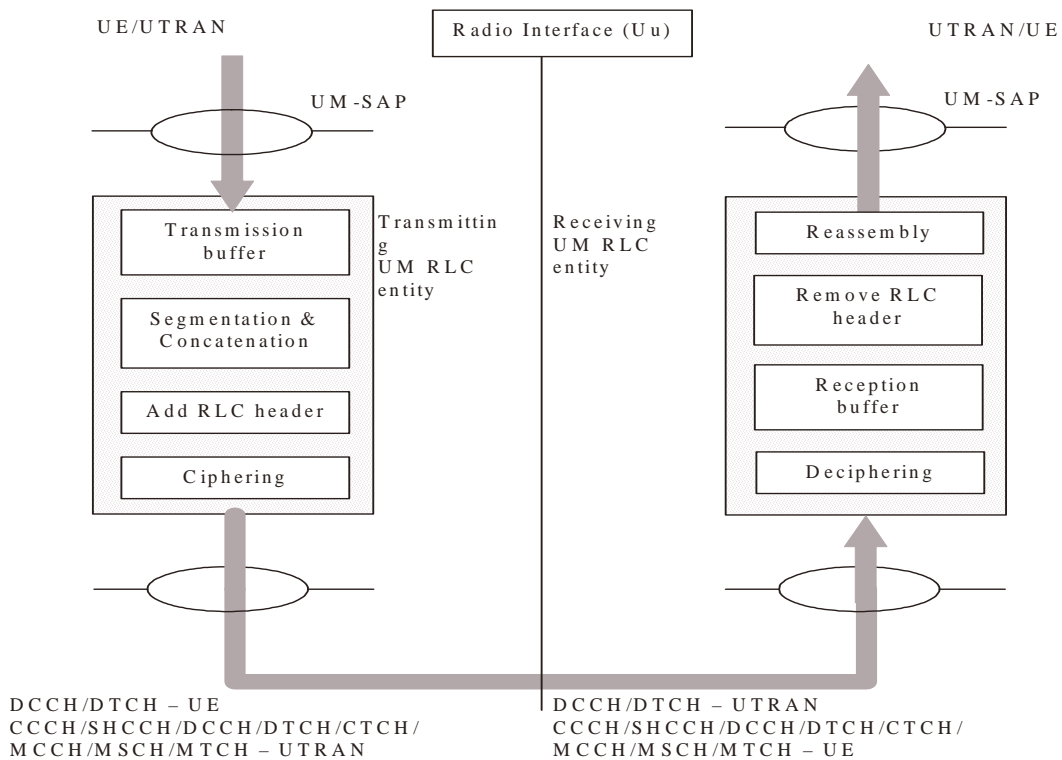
UE/UTRAN

Radio Interface (Uu)

UTRAN/UE

UM-SAP

UM-SAP

Transmission buffer

Segmentation & Concatenation

Add RLC header

Ciphering

Transmitting UM RLC entity

Receiving UM RLC entity

Reassembly

Remove RLC header

Reception buffer

Deciphering

DCCH/DTCH – UE
CCCH/SHCCH/DCCH/DTCH/CTCH/
MCCH/MSCH/MTCH – UTRAN

DCCH/DTCH – UTRAN
CCCH/SHCCH/DCCH/DTCH/CTCH/
MCCH/MSCH/MTCH – UE